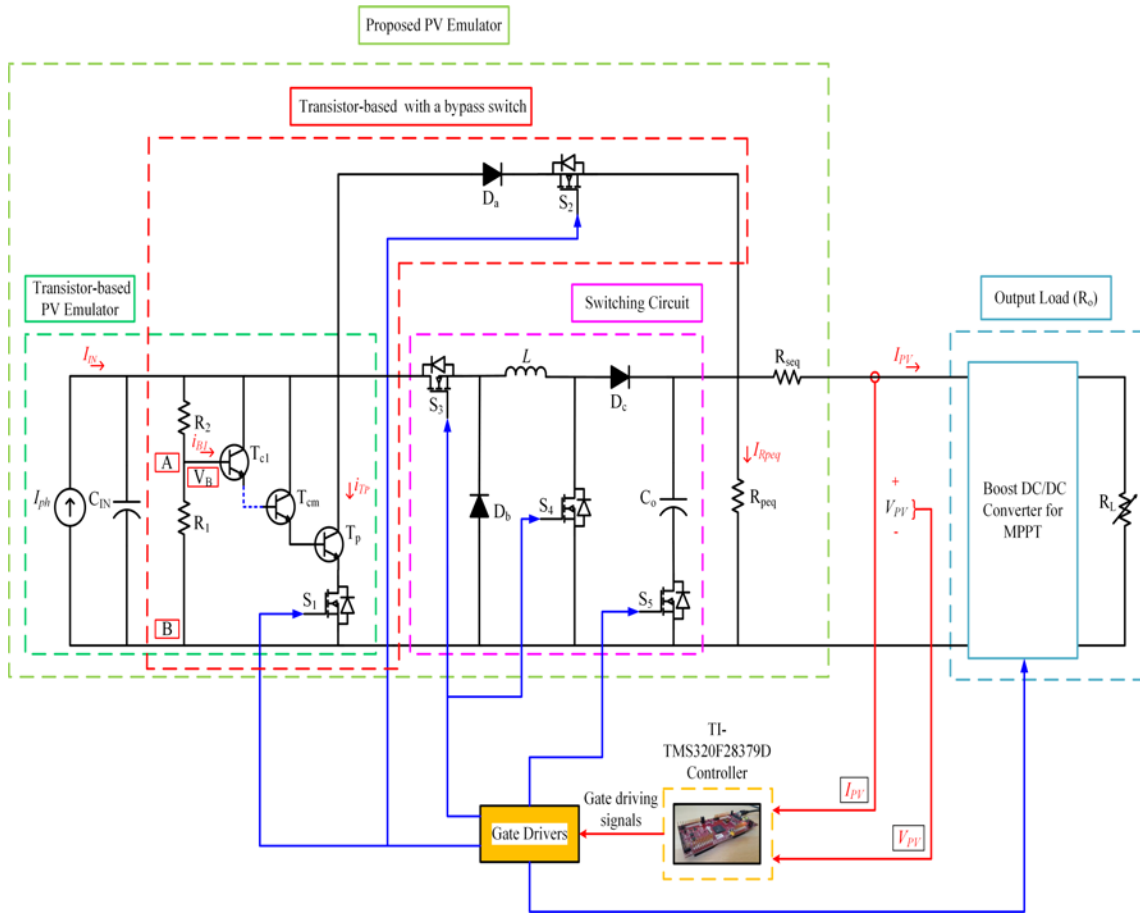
Proposed PV Emulator

Transistor-based with a bypass switch

$D_a$

$S_2$

Transistor-based PV Emulator

Switching Circuit

Output Load ($R_o$)

$I_{IN}$

$L$

$R_{seq}$

$I_{PV}$

$S_3$

$D_c$

$I_{Rpeq}$

$R_2$

$i_{B1}$

$T_{c1}$

A

$V_B$

$T_{cm}$

$i_{TP}$

$I_{ph}$

$C_{IN}$

$R_1$

$T_p$

$D_b$

$S_4$

$C_o$

$R_{peq}$

+

$V_{PV}$

-

Boost DC/DC Converter for MPPT

$R_L$

$S_1$

$S_5$

B

TI-TMS320F28379D Controller

Gate driving signals

$I_{PV}$

Gate Drivers

$V_{PV}$